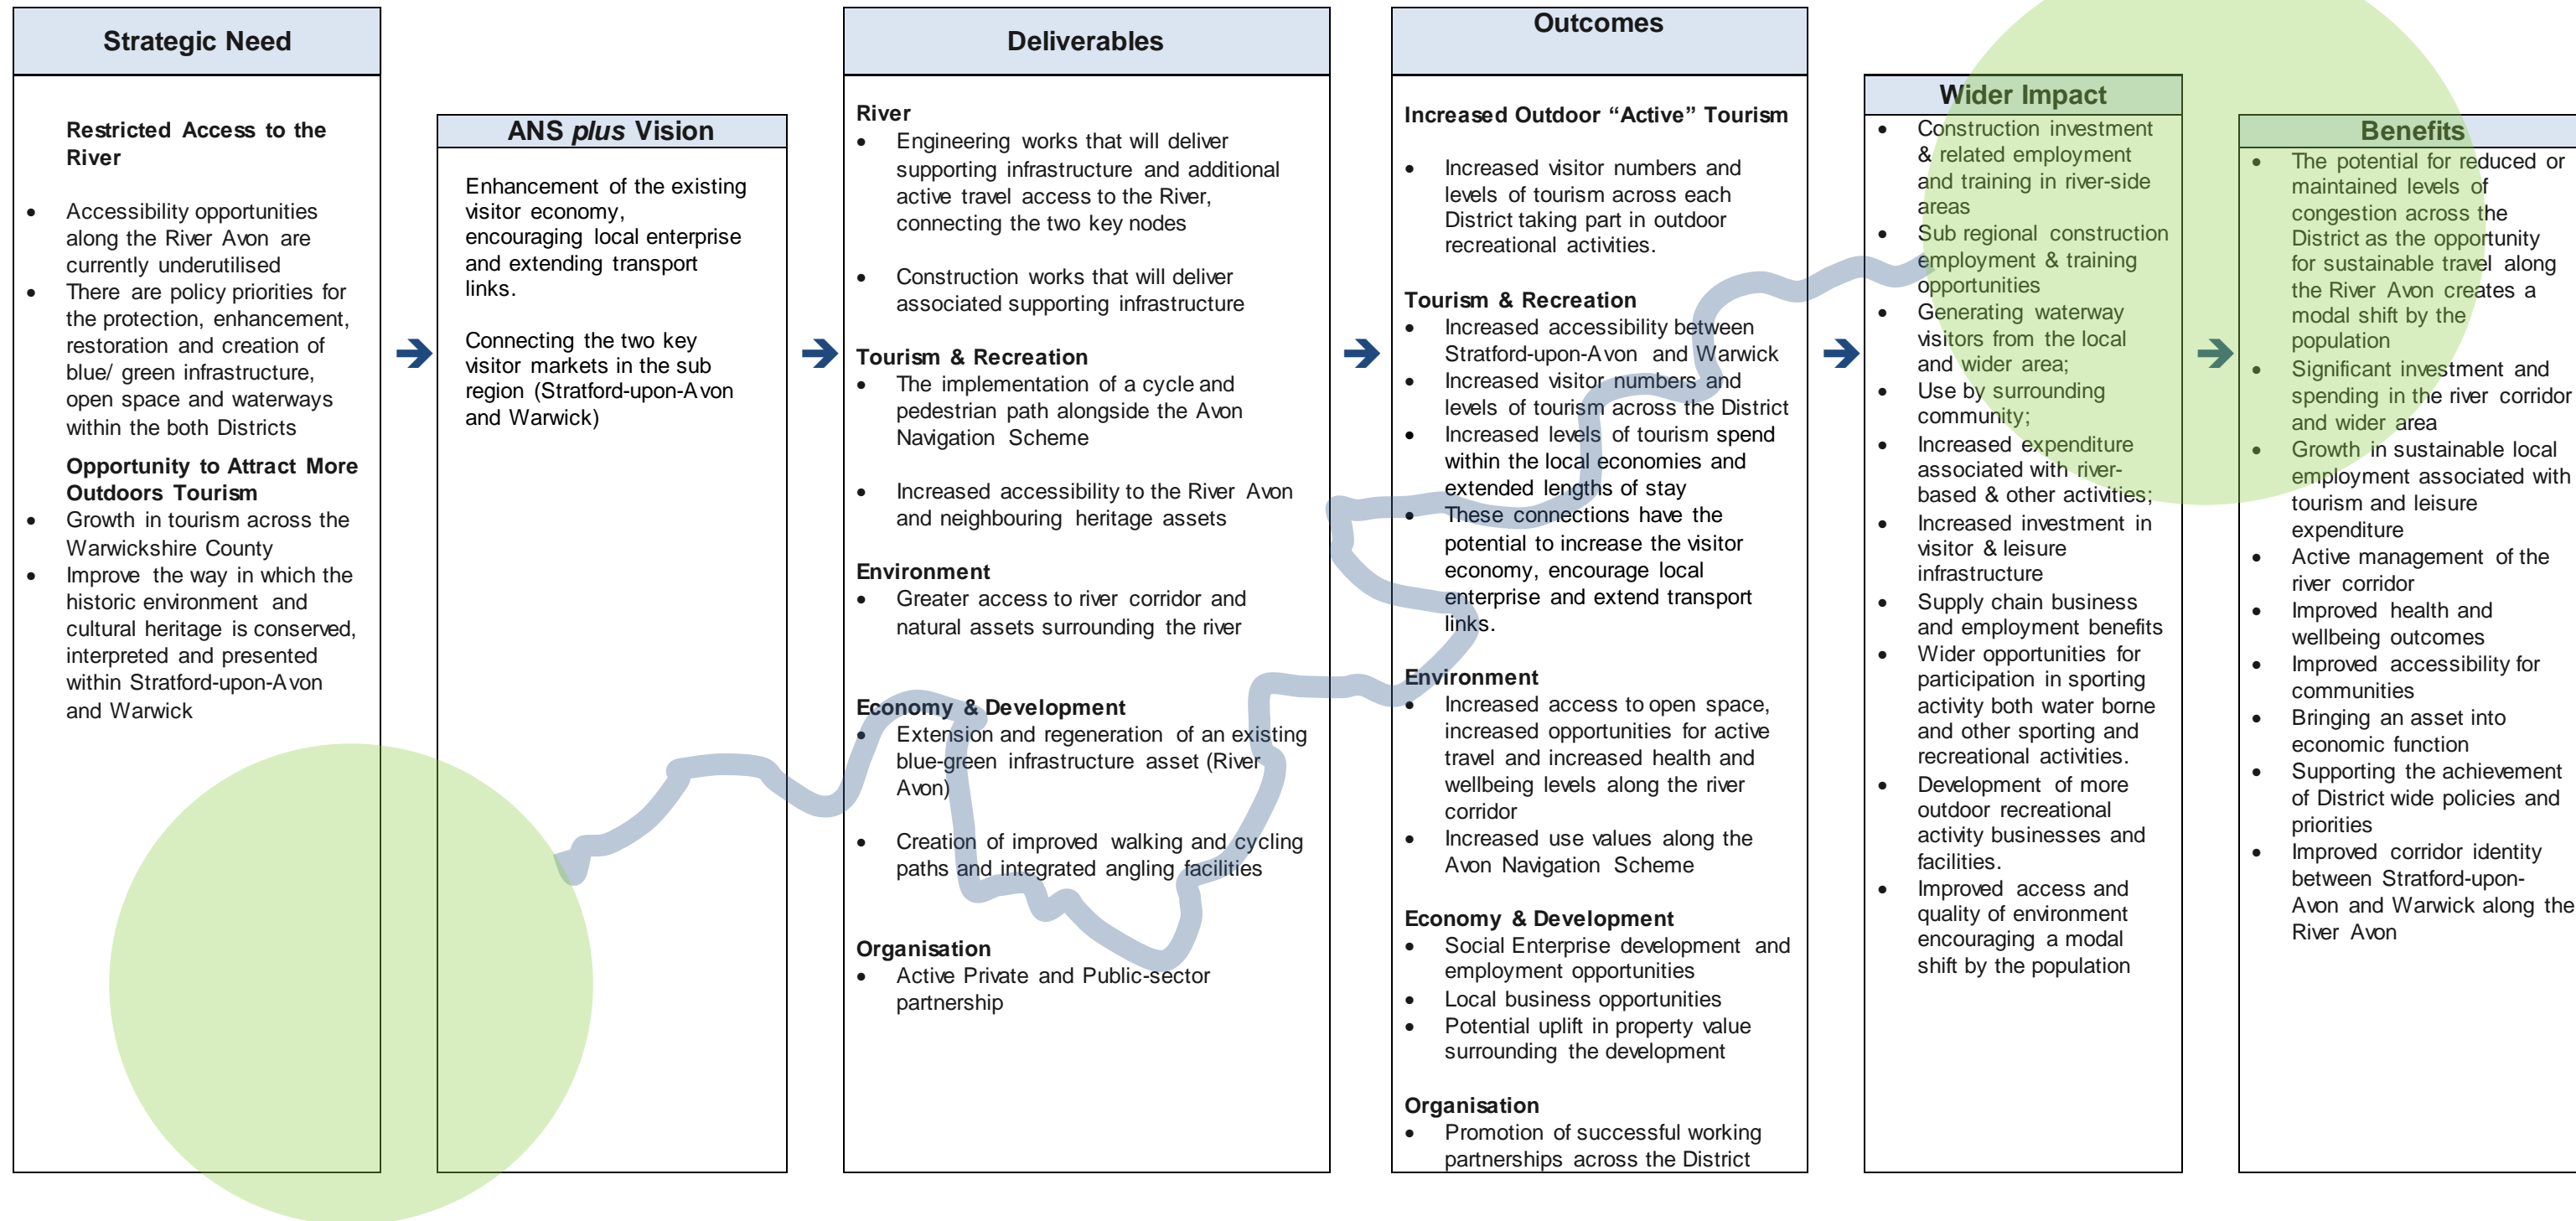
Strategic Need

Restricted Access to the River

- Accessibility opportunities along the River Avon are currently underutilised
- There are policy priorities for the protection, enhancement, restoration and creation of blue/ green infrastructure, open space and waterways within the both Districts

Opportunity to Attract More Outdoors Tourism

- Growth in tourism across the Warwickshire County
- Improve the way in which the historic environment and cultural heritage is conserved, interpreted and presented within Stratford-upon-Avon and Warwick

ANS *plus* Vision

Enhancement of the existing visitor economy, encouraging local enterprise and extending transport links.

Connecting the two key visitor markets in the sub region (Stratford-upon-Avon and Warwick)

Deliverables

River
- Engineering works that will deliver supporting infrastructure and additional active travel access to the River, connecting the two key nodes
- Construction works that will deliver associated supporting infrastructure

Tourism & Recreation
- The implementation of a cycle and pedestrian path alongside the Avon Navigation Scheme
- Increased accessibility to the River Avon and neighbouring heritage assets

Environment
- Greater access to river corridor and natural assets surrounding the river

Economy & Development
- Extension and regeneration of an existing blue-green infrastructure asset (River Avon)
- Creation of improved walking and cycling paths and integrated angling facilities

Organisation
- Active Private and Public-sector partnership

Outcomes

Increased Outdoor "Active" Tourism

- Increased visitor numbers and levels of tourism across each District taking part in outdoor recreational activities.

Tourism & Recreation
- Increased accessibility between Stratford-upon-Avon and Warwick
- Increased visitor numbers and levels of tourism across the District
- Increased levels of tourism spend within the local economies and extended lengths of stay
- These connections have the potential to increase the visitor economy, encourage local enterprise and extend transport links.

Environment
- Increased access to open space, increased opportunities for active travel and increased health and wellbeing levels along the river corridor
- Increased use values along the Avon Navigation Scheme

Economy & Development
- Social Enterprise development and employment opportunities
- Local business opportunities
- Potential uplift in property value surrounding the development

Organisation
- Promotion of successful working partnerships across the District

Wider Impact
- Construction investment & related employment and training in river-side areas
- Sub regional construction employment & training opportunities
- Generating waterway visitors from the local and wider area;
- Use by surrounding community;
- Increased expenditure associated with river-based & other activities;
- Increased investment in visitor & leisure infrastructure
- Supply chain business and employment benefits
- Wider opportunities for participation in sporting activity both water borne and other sporting and recreational activities.
- Development of more outdoor recreational activity businesses and facilities.
- Improved access and quality of environment encouraging a modal shift by the population

Benefits
- The potential for reduced or maintained levels of congestion across the District as the opportunity for sustainable travel along the River Avon creates a modal shift by the population
- Significant investment and spending in the river corridor and wider area
- Growth in sustainable local employment associated with tourism and leisure expenditure
- Active management of the river corridor
- Improved health and wellbeing outcomes
- Improved accessibility for communities
- Bringing an asset into economic function
- Supporting the achievement of District wide policies and priorities
- Improved corridor identity between Stratford-upon-Avon and Warwick along the River Avon